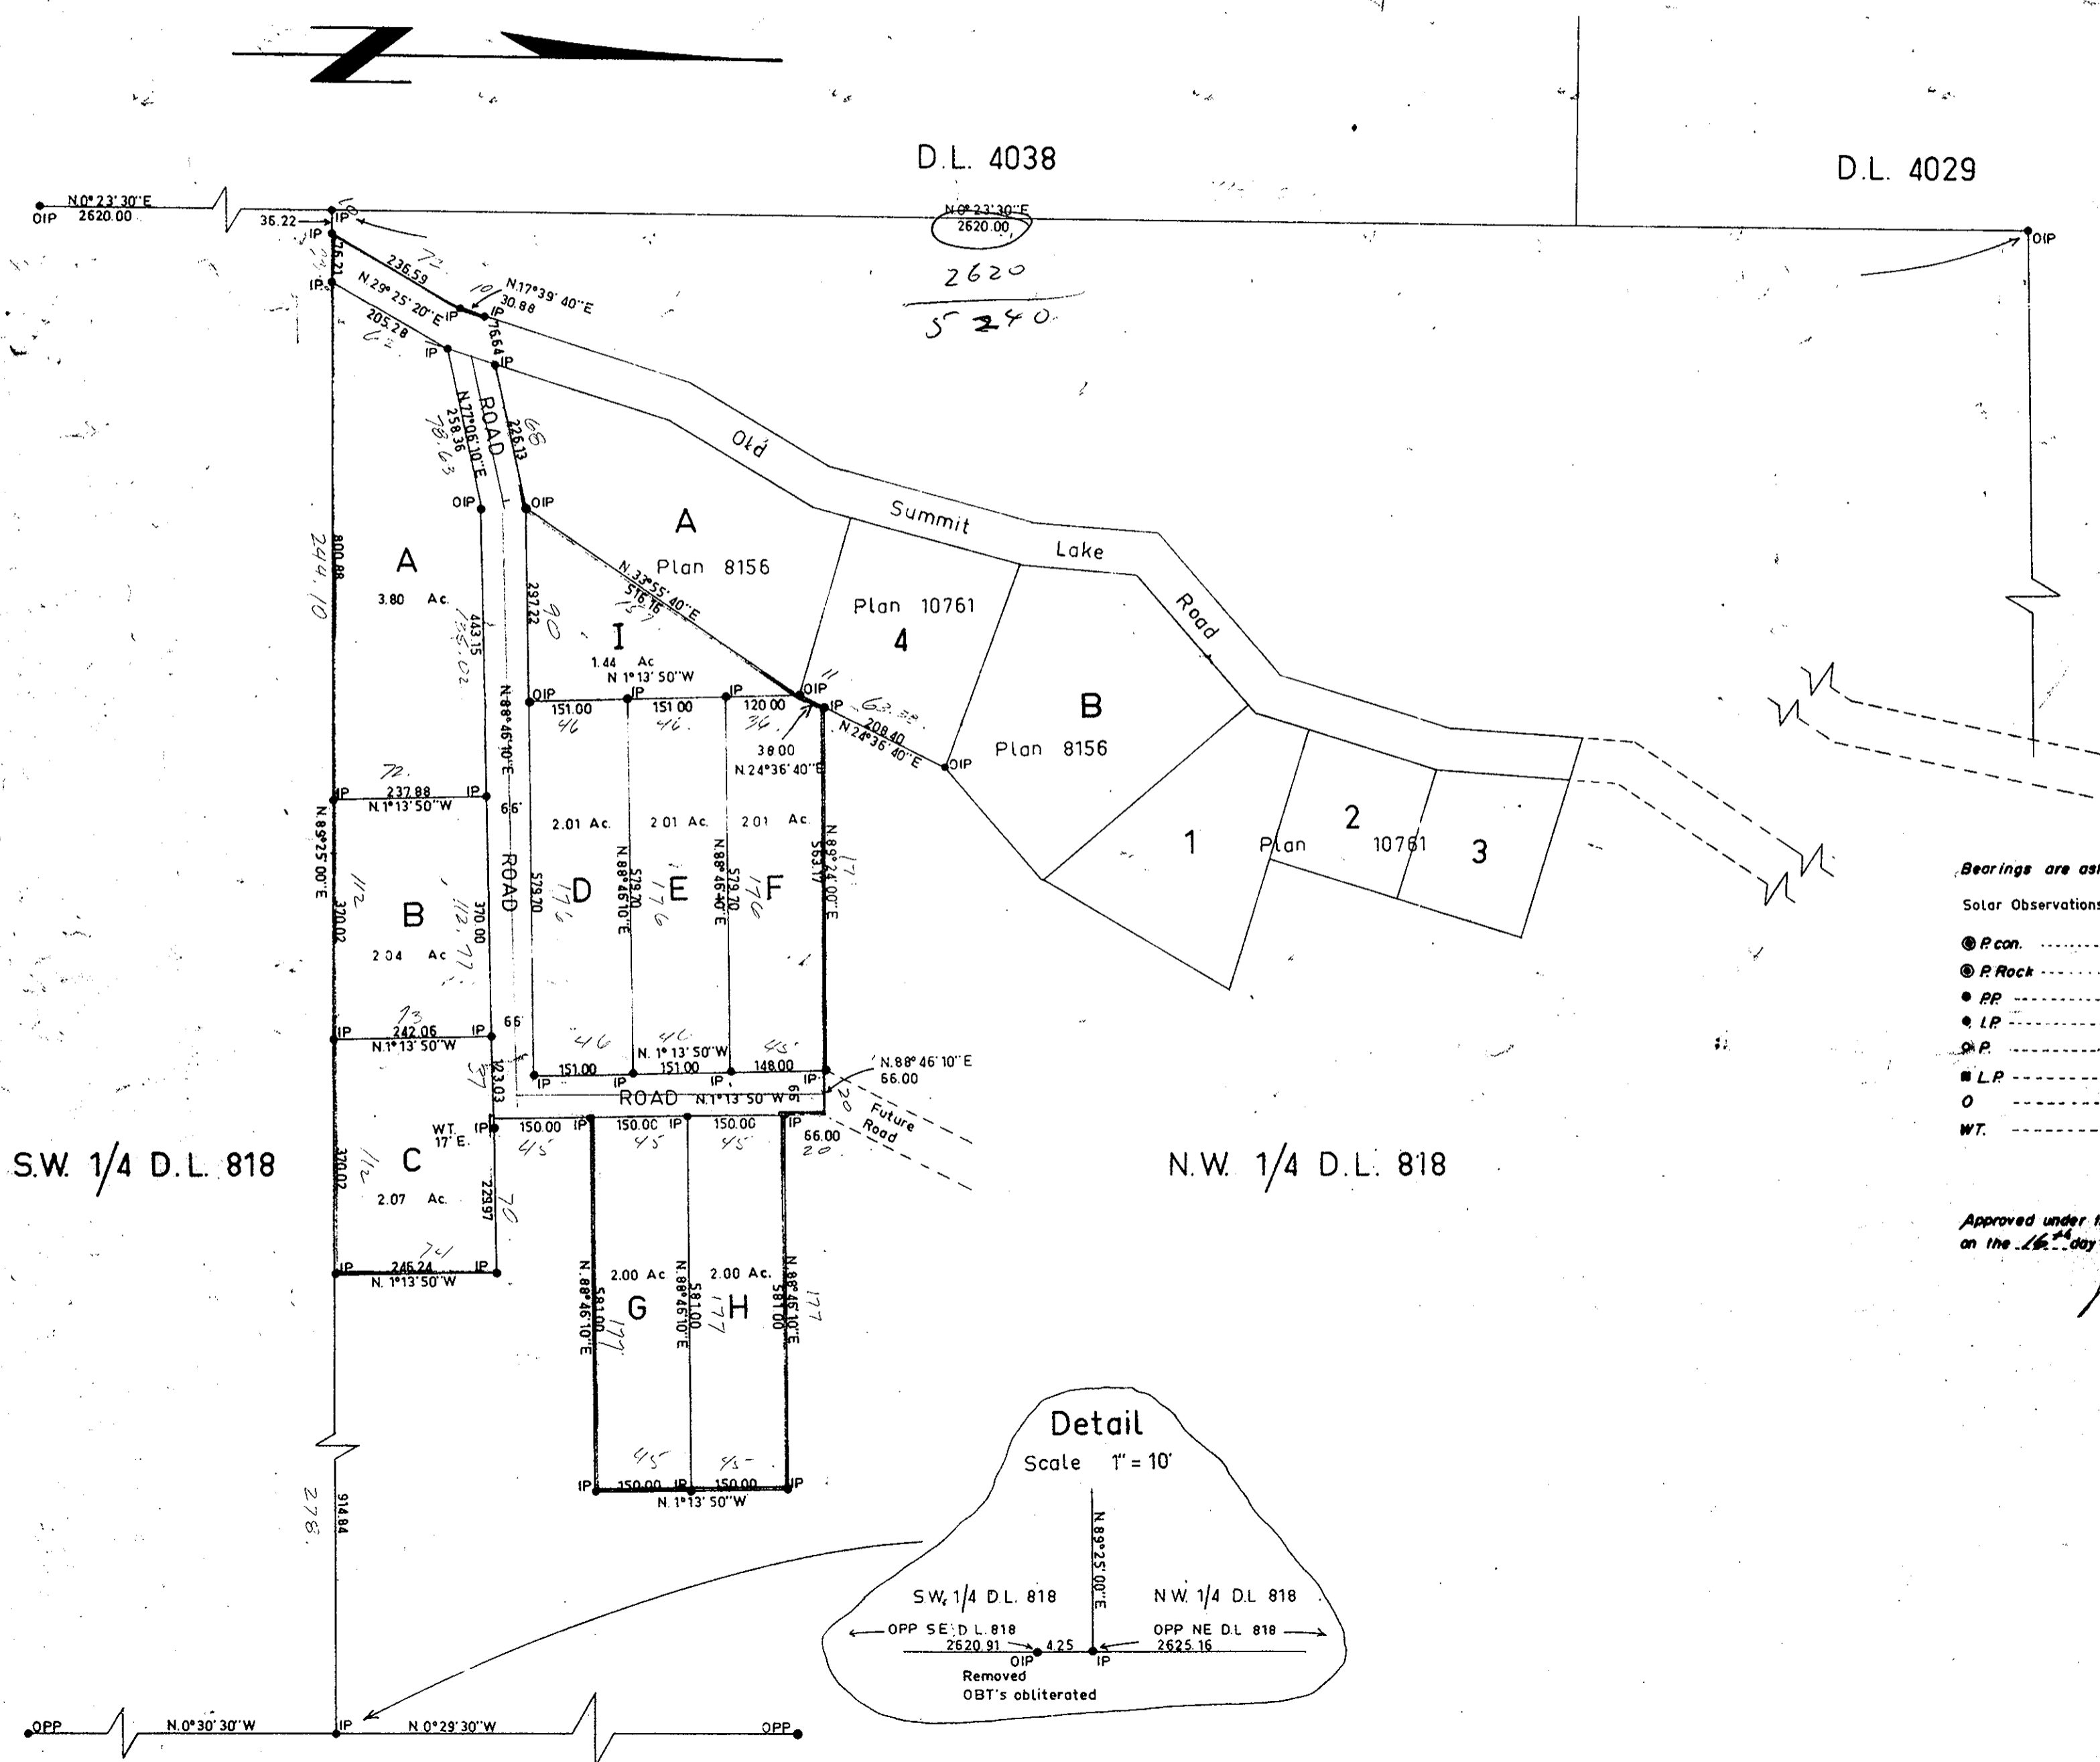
D.L. 4038

D.L. 4029

N.0°23'30"E
OIP 2620.00

36.22
IP
IP
IP
N.0°23'30"E
2620.00
2620
5240
OIP

236.59
N.29°25'20"E
205.28
N.17°39'40"E
30.88
IP
IP
IP
76.64
N.77°06'10"E
258.36
ROAD
226.13
OIP
OIP

Old Summit Lake Road

A
Plan 8156

Plan 10761
4

B
Plan 8156

1
Plan 10761
2
3

A
3.80 Ac.
800.88
443.15
297.22
N.33°55'40"E
516.16

I
1.44 Ac
N 1°13'50"W

OIP 151.00 IP 151.00 IP 120.00 OIP IP
38.00
N.24°36'40"E
208.40
N.24°36'40"E
OIP

IP 237.88 IP
N.1°13'50"W
66'
2.01 Ac. 2.01 Ac. 2.01 Ac.
N.88°46'10"E
ROAD
579.70
D
579.70
N.88°46'10"E
E
579.70
N.88°46'40"E
F
563.17
N.88°24'00"E

N.89°25'00"E
B
2.04 Ac
370.02
370.00

IP 242.06 IP
N.1°13'50"W
66'
151.00
N. 1°13'50"W
151.00
148.00
IP IP IP IP
ROAD N.1°13'50"W
123.03
N.88°46'10"E
66.00
Future Road

WT. 17'E.
IP 150.00 IP 150.00 IP 150.00 IP 66.00

S.W. 1/4 D.L. 818
C
2.07 Ac.
370.02
229.97
IP 246.24 IP
N. 1°13'50"W

N.W. 1/4 D.L. 818

2.00 Ac 2.00 Ac.
G H
N.88°46'10"E
581.00
N.88°46'10"E
581.00
N.88°46'10"E
581.00

IP 150.00 IP 150.00 IP
N. 1°13'50"W

914.84

Detail
Scale 1" = 10'
N.89°25'00"E
S.W. 1/4 D.L. 818 N.W. 1/4 D.L. 818
OPP SE D.L. 818
2620.91
4.25
OPP NE D.L. 818
2625.16
OIP Removed
OBT's obliterated
IP

OPP N.0°30'30"W IP N.0°29'30"W OPP

Bearings are ast
Solar Observations
P. con.
P. Rock
P.P.
I.P.
O.P.
L.P.
O
WT.

Approved under
on the 16th day